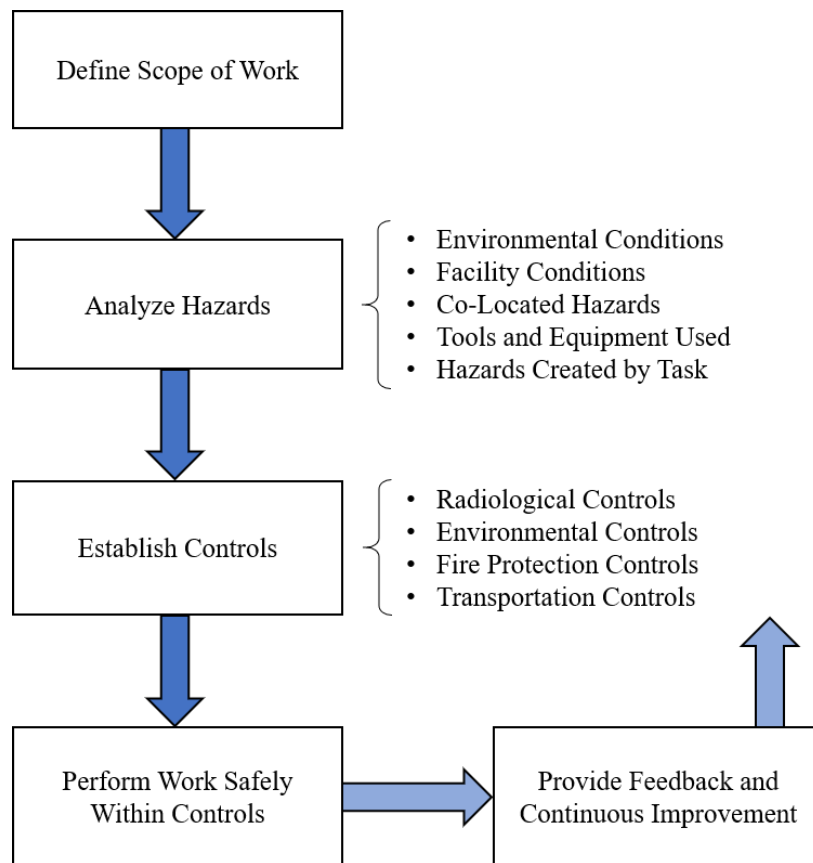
Define Scope of Work

Analyze Hazards

- Environmental Conditions
- Facility Conditions
- Co-Located Hazards
- Tools and Equipment Used
- Hazards Created by Task

Establish Controls

- Radiological Controls
- Environmental Controls
- Fire Protection Controls
- Transportation Controls

Perform Work Safely Within Controls

Provide Feedback and Continuous Improvement